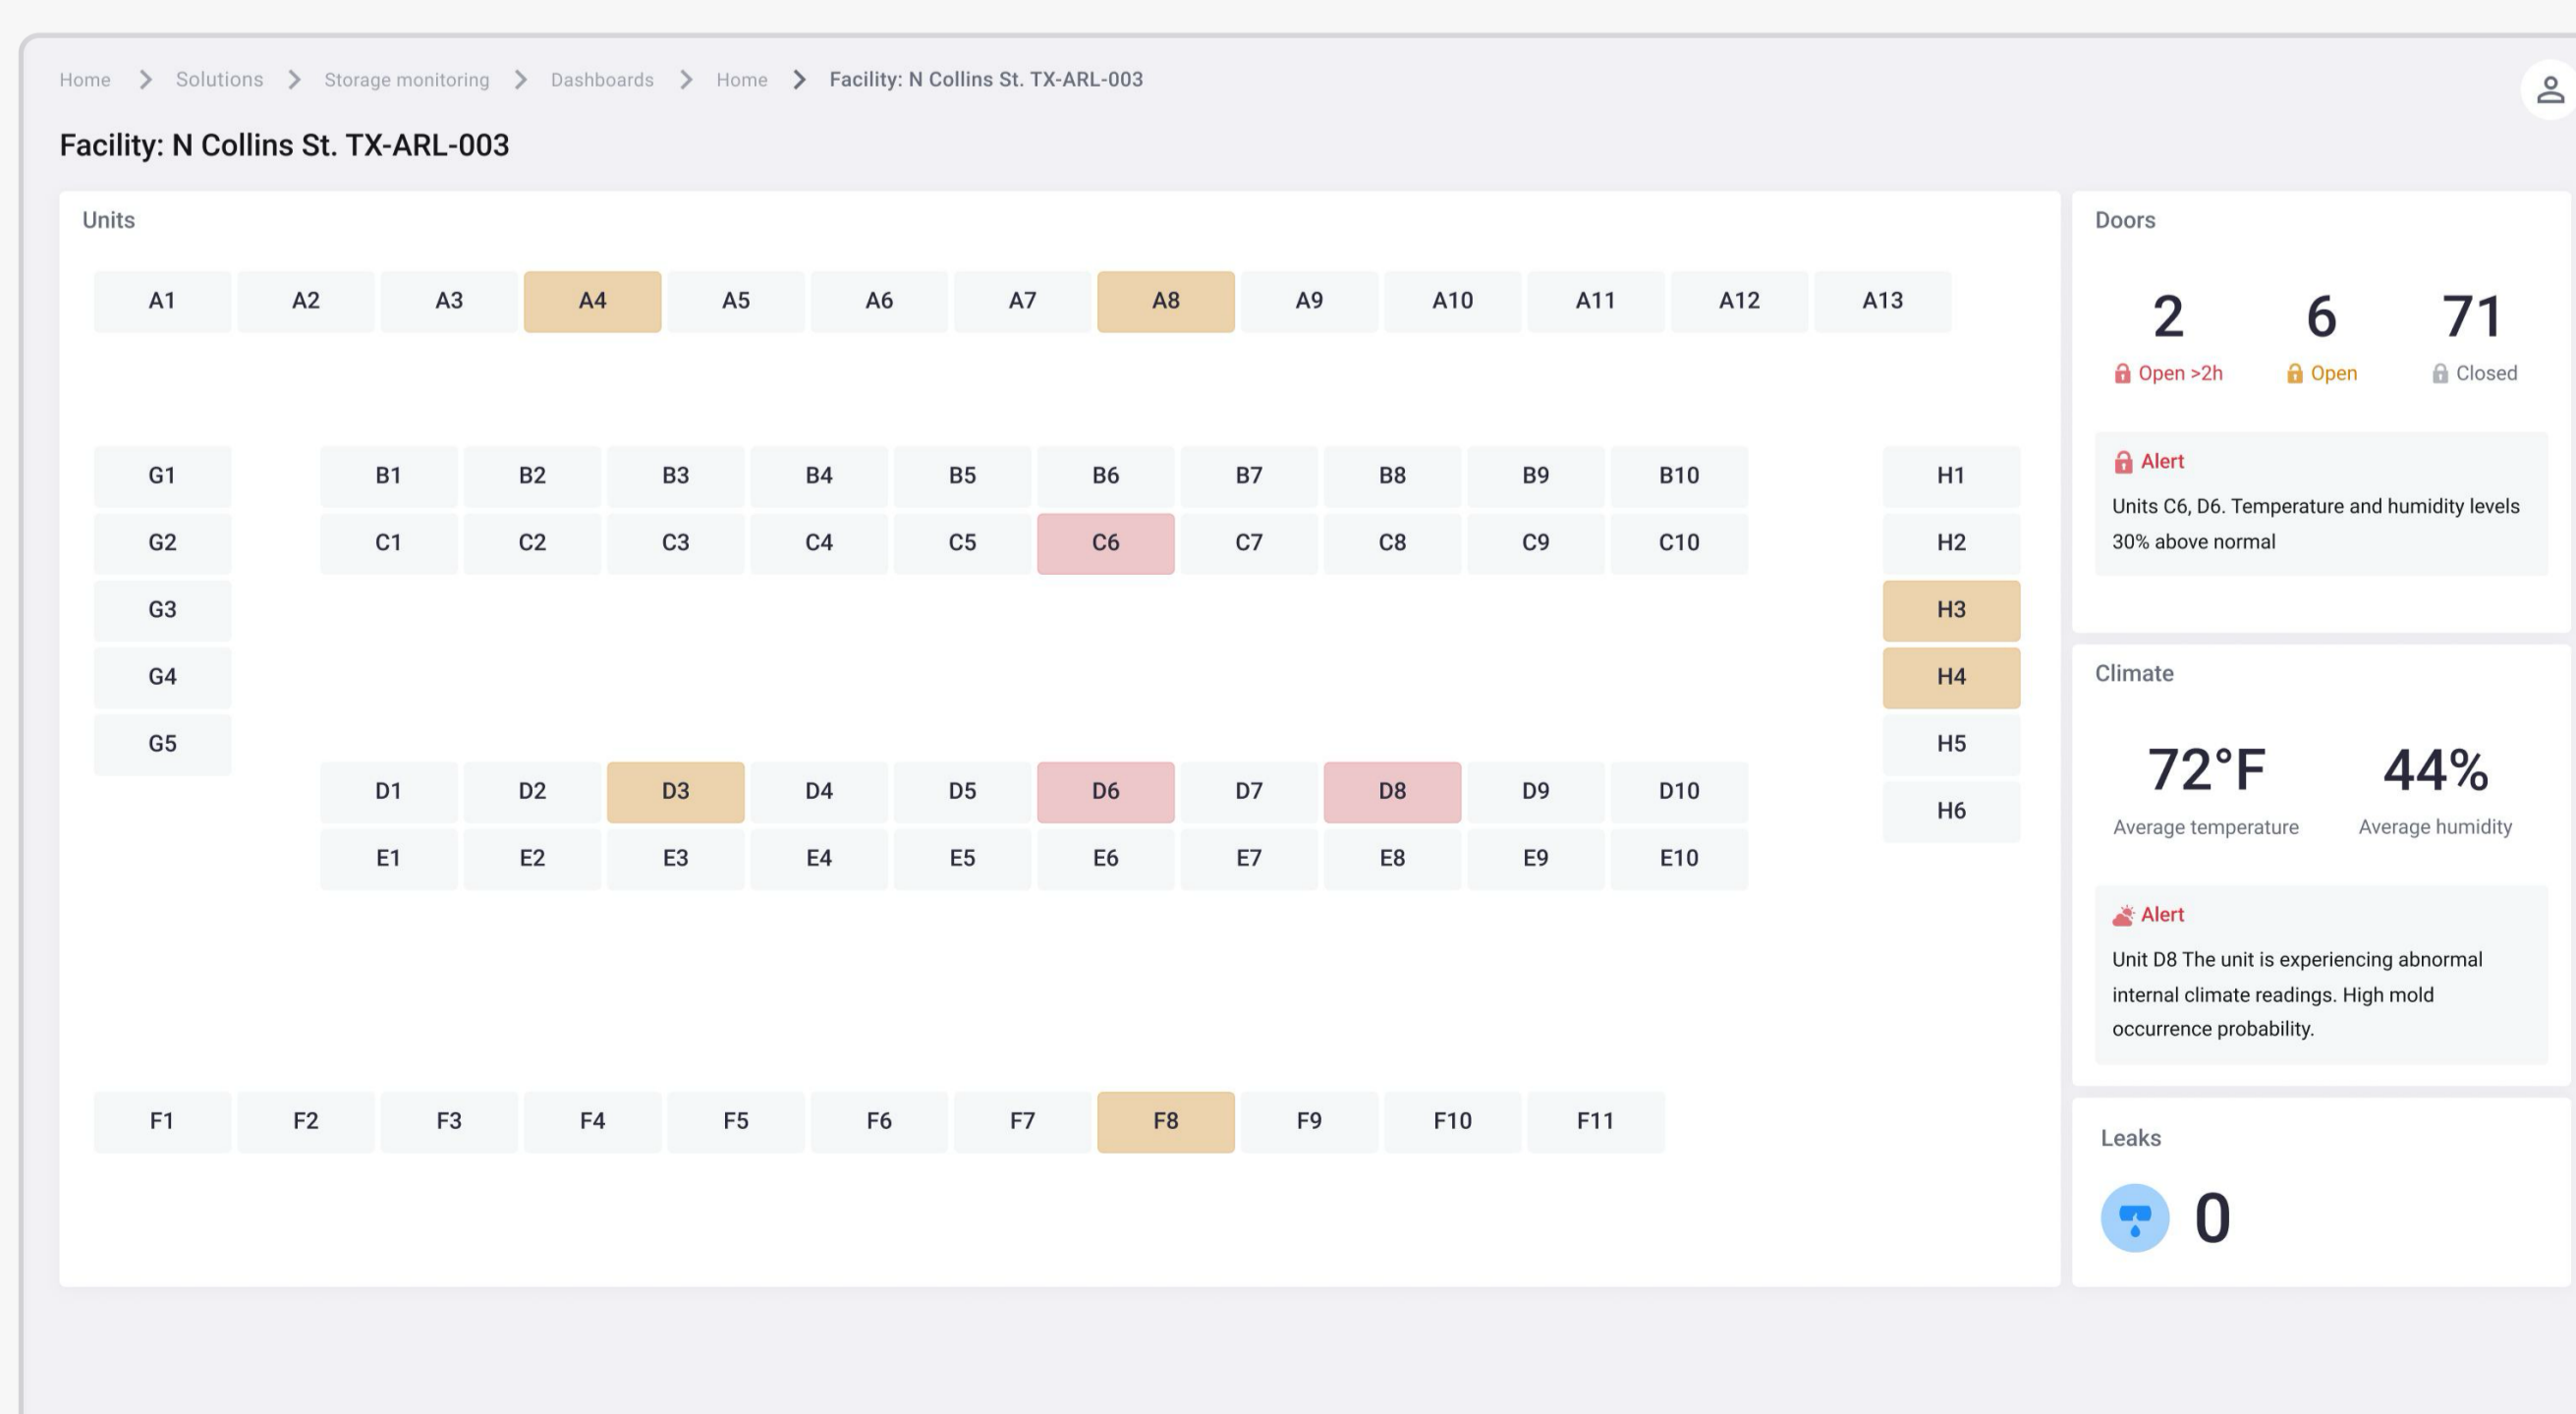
Home > Solutions > Storage monitoring > Dashboards > Home > Facility: N Collins St. TX-ARL-003

Facility: N Collins St. TX-ARL-003

Units

A1 A2 A3 A4 A5 A6 A7 A8 A9 A10 A11 A12 A13

G1 G2 G3 G4 G5

B1 B2 B3 B4 B5 B6 B7 B8 B9 B10

C1 C2 C3 C4 C5 C6 C7 C8 C9 C10

H1 H2 H3 H4 H5 H6

D1 D2 D3 D4 D5 D6 D7 D8 D9 D10

E1 E2 E3 E4 E5 E6 E7 E8 E9 E10

F1 F2 F3 F4 F5 F6 F7 F8 F9 F10 F11

Doors

2 Open >2h

6 Open

71 Closed

Alert

Units C6, D6. Temperature and humidity levels 30% above normal

Climate

72°F Average temperature

44% Average humidity

Alert

Unit D8 The unit is experiencing abnormal internal climate readings. High mold occurrence probability.

Leaks

0